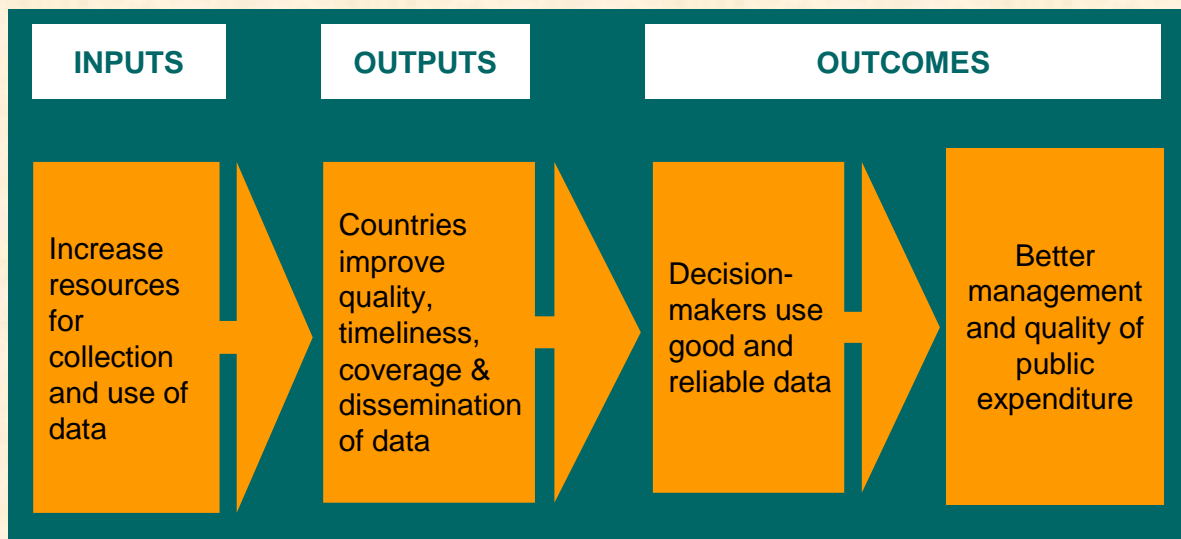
INPUTS

OUTPUTS

OUTCOMES

Increase resources for collection and use of data

Countries improve quality, timeliness, coverage & dissemination of data

Decision-makers use good and reliable data

Better management and quality of public expenditure